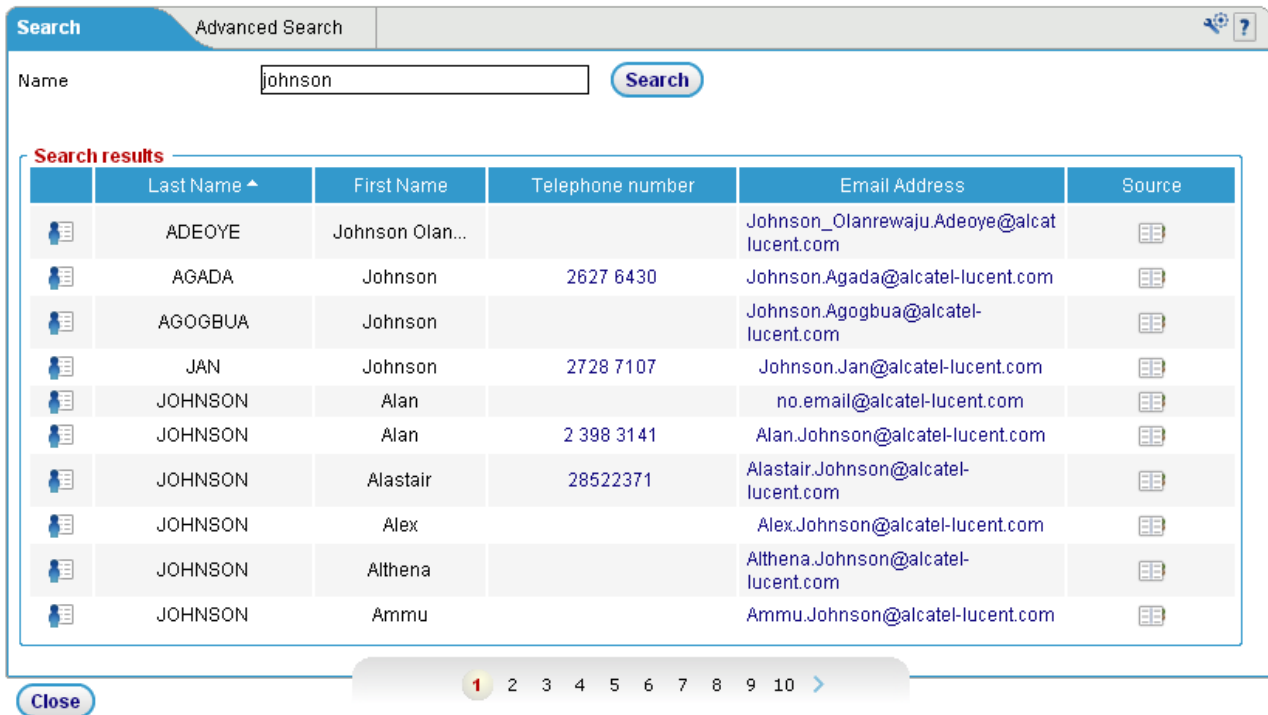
Search | Advanced Search

?

Name johnson Search

Search results

| | Last Name ▲ | First Name | Telephone number | Email Address | Source |
|---|---|---|---|---|---|
| | ADEOYE | Johnson Olan... | | Johnson_Olanrewaju.Adeoye@alcatlucent.com | |
| | AGADA | Johnson | 2627 6430 | Johnson.Agada@alcatel-lucent.com | |
| | AGOGBUA | Johnson | | Johnson.Agogbua@alcatel-lucent.com | |
| | JAN | Johnson | 2728 7107 | Johnson.Jan@alcatel-lucent.com | |
| | JOHNSON | Alan | | no.email@alcatel-lucent.com | |
| | JOHNSON | Alan | 2 398 3141 | Alan.Johnson@alcatel-lucent.com | |
| | JOHNSON | Alastair | 28522371 | Alastair.Johnson@alcatel-lucent.com | |
| | JOHNSON | Alex | | Alex.Johnson@alcatel-lucent.com | |
| | JOHNSON | Althena | | Althena.Johnson@alcatel-lucent.com | |
| | JOHNSON | Ammu | | Ammu.Johnson@alcatel-lucent.com | |

1 2 3 4 5 6 7 8 9 10 >

Close